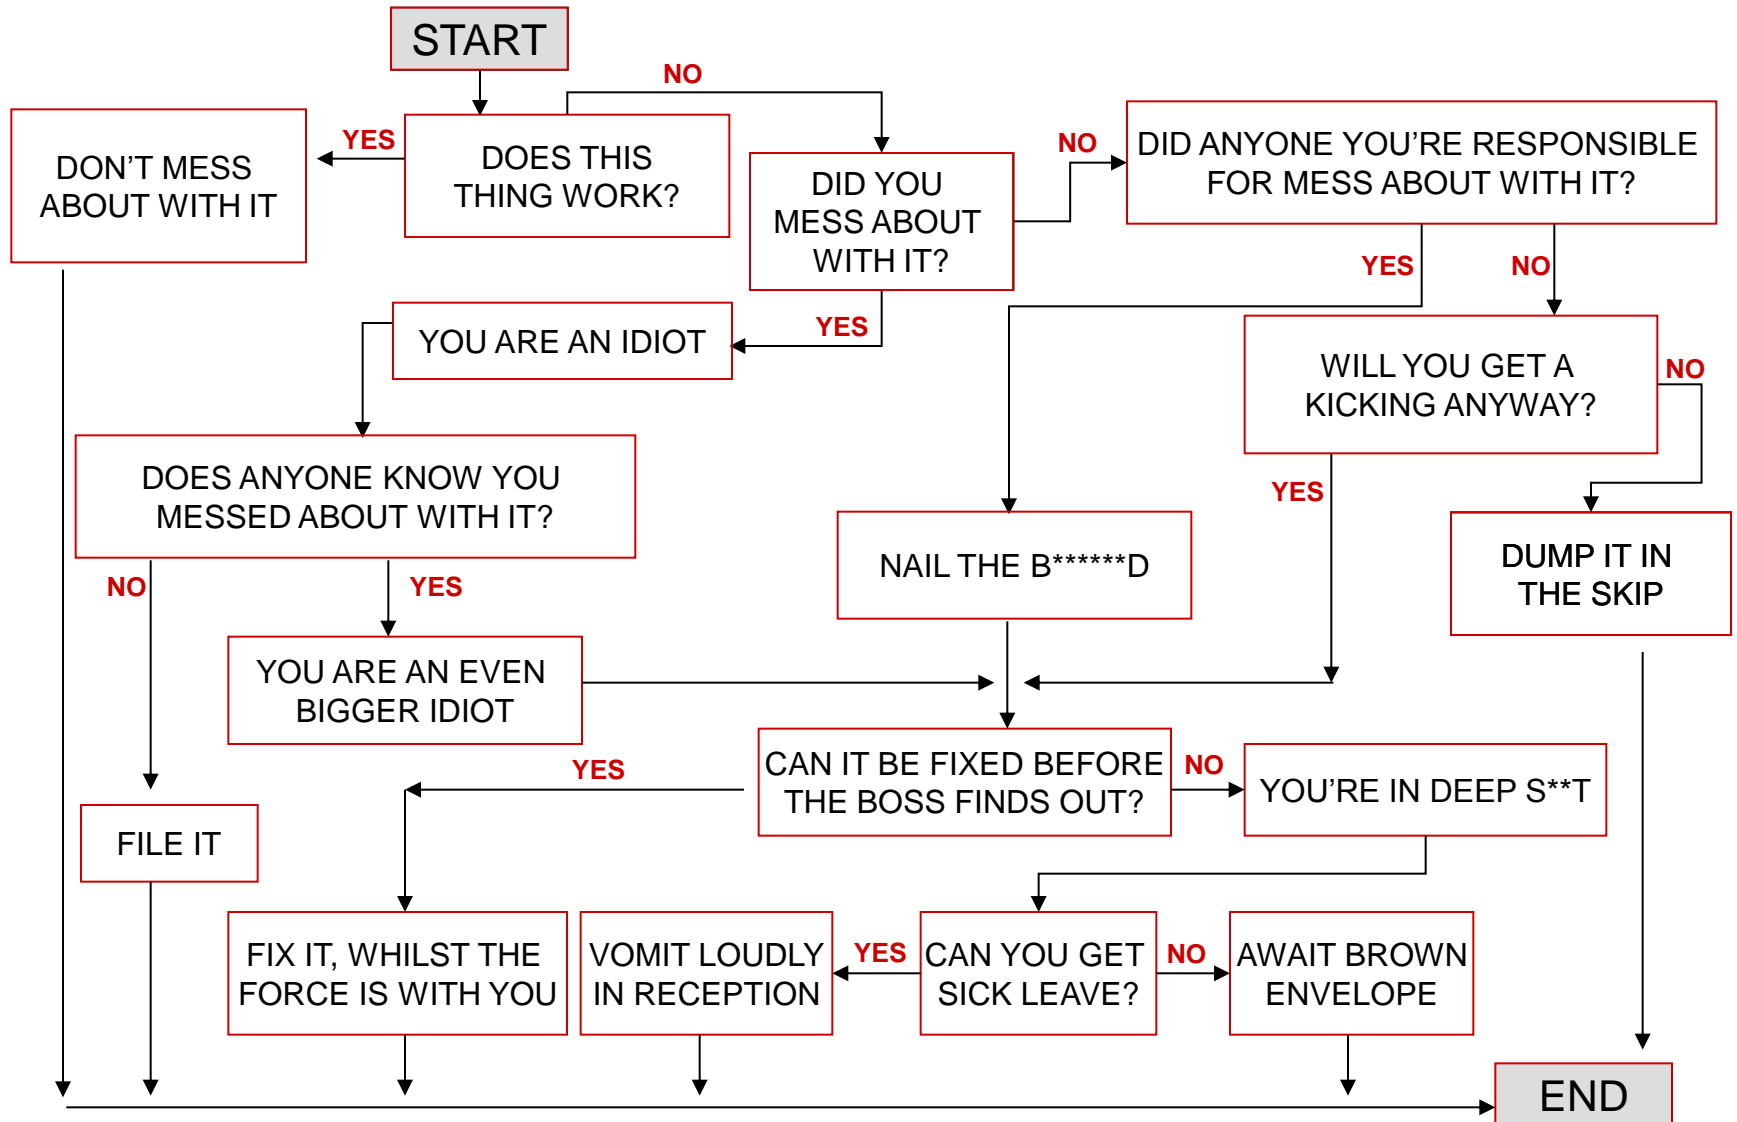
START

NO

YES

DON'T MESS ABOUT WITH IT

DOES THIS THING WORK?

DID YOU MESS ABOUT WITH IT?

NO

DID ANYONE YOU'RE RESPONSIBLE FOR MESS ABOUT WITH IT?

YES

NO

YES

YOU ARE AN IDIOT

WILL YOU GET A KICKING ANYWAY?

NO

DOES ANYONE KNOW YOU MESSED ABOUT WITH IT?

YES

NAIL THE B******D

DUMP IT IN THE SKIP

NO

YES

YOU ARE AN EVEN BIGGER IDIOT

YES

CAN IT BE FIXED BEFORE THE BOSS FINDS OUT?

NO

YOU'RE IN DEEP S**T

FILE IT

FIX IT, WHILST THE FORCE IS WITH YOU

VOMIT LOUDLY IN RECEPTION

YES

CAN YOU GET SICK LEAVE?

NO

AWAIT BROWN ENVELOPE

END